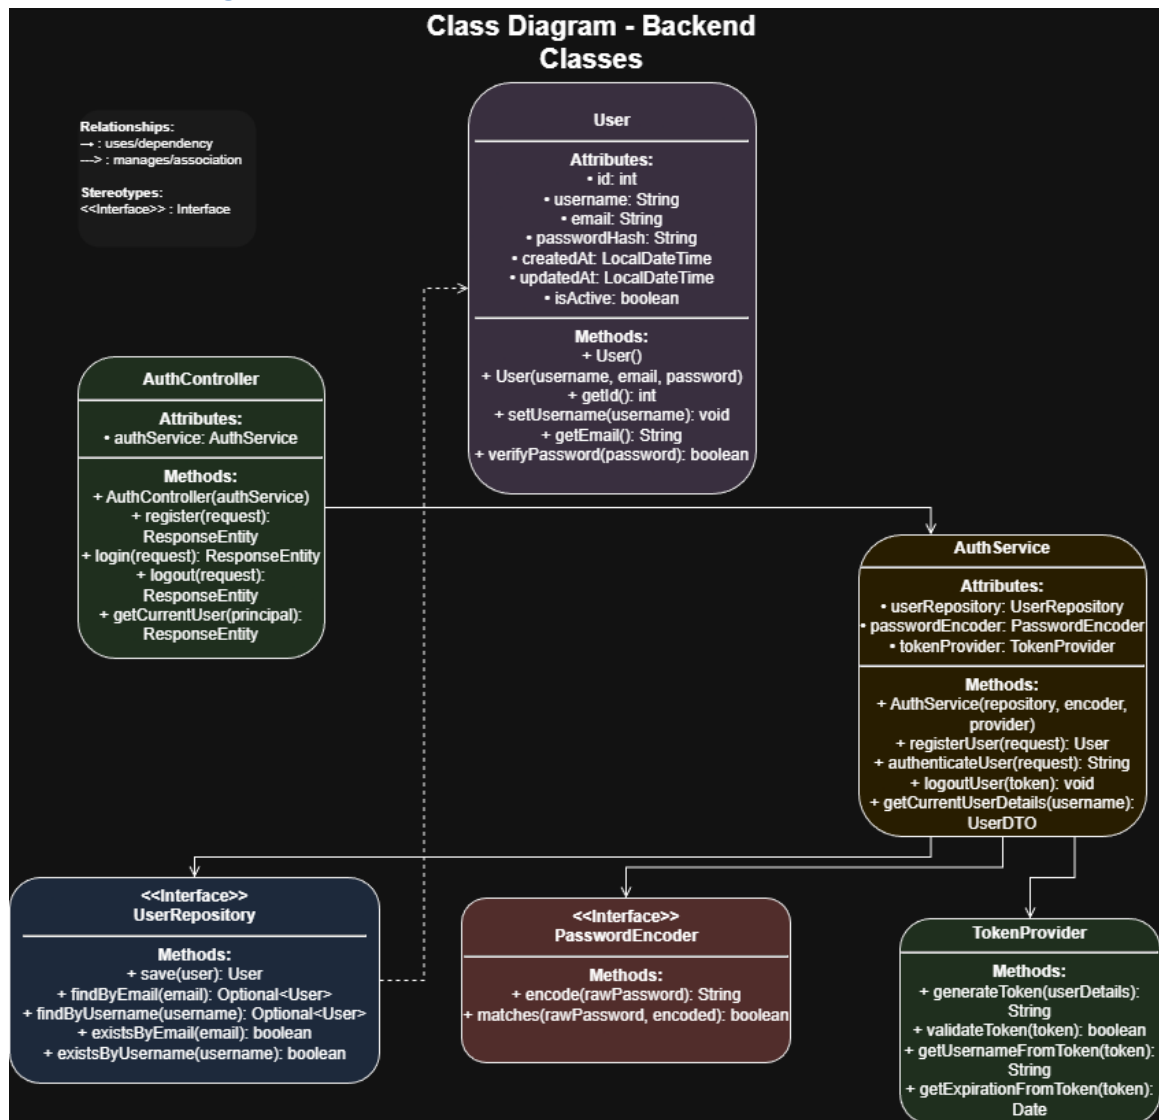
Class Diagram - Backend Classes

Relationships:
→ : uses/dependency
--> : manages/association

Stereotypes:
<<Interface>> : Interface

User

Attributes:
• id: int
• username: String
• email: String
• passwordHash: String
• createdAt: LocalDateTime
• updatedAt: LocalDateTime
• isActive: boolean

Methods:
+ User()
+ User(username, email, password)
+ getId(): int
+ setUsername(username): void
+ getEmail(): String
+ verifyPassword(password): boolean

AuthController

Attributes:
• authService: AuthService

Methods:
+ AuthController(authService)
+ register(request): ResponseEntity
+ login(request): ResponseEntity
+ logout(request): ResponseEntity
+ getCurrentUser(principal): ResponseEntity

AuthService

Attributes:
• userRepository: UserRepository
• passwordEncoder: PasswordEncoder
• tokenProvider: TokenProvider

Methods:
+ AuthService(repository, encoder, provider)
+ registerUser(request): User
+ authenticateUser(request): String
+ logoutUser(token): void
+ getCurrentUserDetails(username): UserDTO

<<Interface>>
UserRepository

Methods:
+ save(user): User
+ findByEmail(email): Optional<User>
+ findByUsername(username): Optional<User>
+ existsByEmail(email): boolean
+ existsByUsername(username): boolean

<<Interface>>
PasswordEncoder

Methods:
+ encode(rawPassword): String
+ matches(rawPassword, encoded): boolean

TokenProvider

Methods:
+ generateToken(userDetails): String
+ validateToken(token): boolean
+ getUsernameFromToken(token): String
+ getExpirationFromToken(token): Date